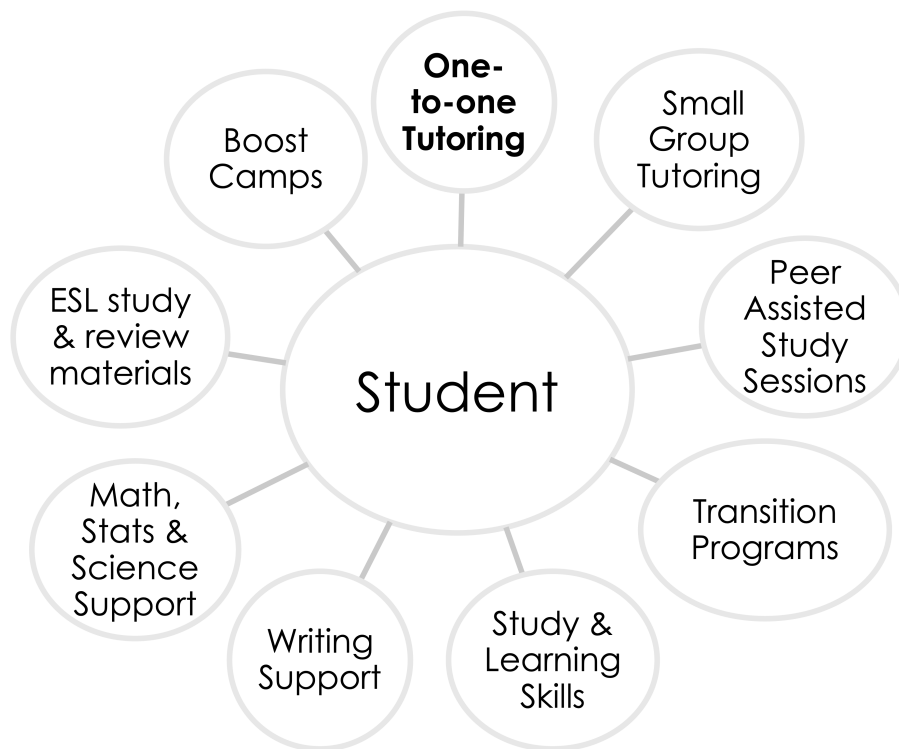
One-to-one Tutoring

Small Group Tutoring

Peer Assisted Study Sessions

Transition Programs

Study & Learning Skills

Writing Support

Math, Stats & Science Support

ESL study & review materials

Boost Camps

Student